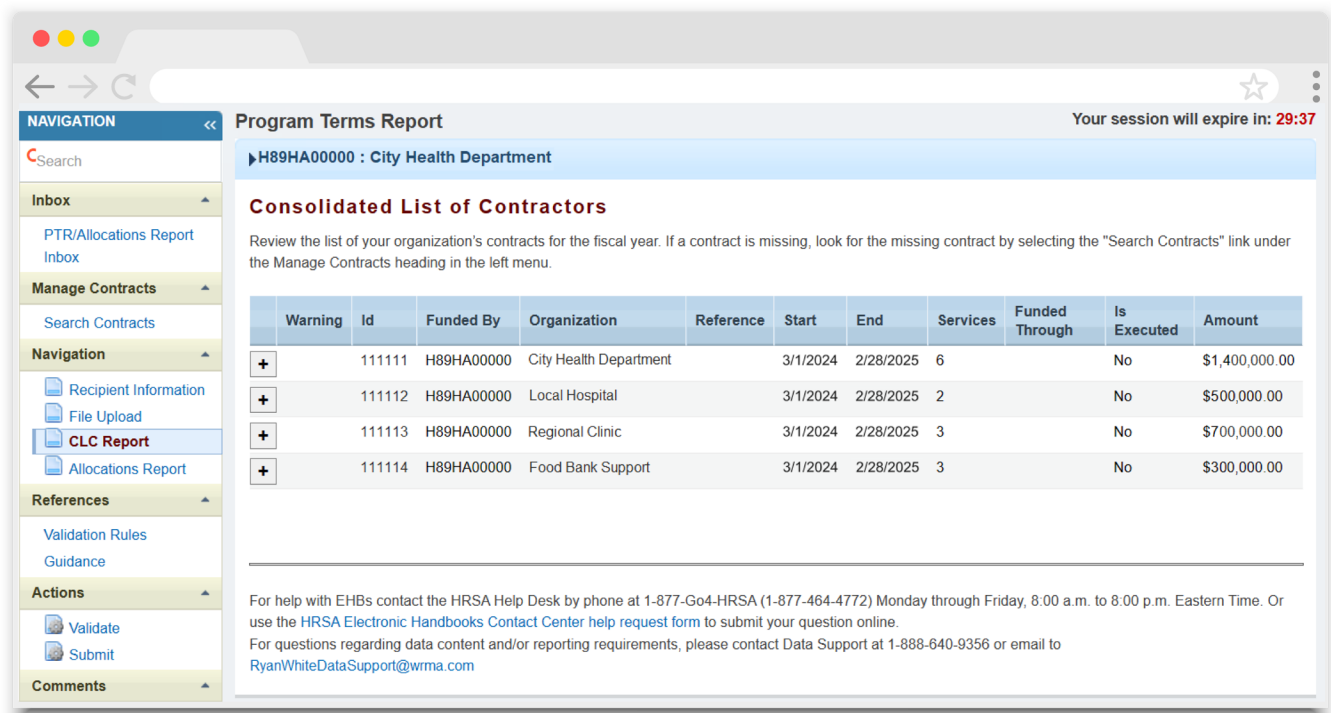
NAVIGATION «

Search

Inbox

PTR/Allocations Report Inbox

Manage Contracts

Search Contracts

Navigation

Recipient Information
File Upload
CLC Report
Allocations Report

References

Validation Rules
Guidance

Actions

Validate
Submit

Comments

Program Terms Report

Your session will expire in: 29:37

H89HA00000 : City Health Department

Consolidated List of Contractors

Review the list of your organization's contracts for the fiscal year. If a contract is missing, look for the missing contract by selecting the "Search Contracts" link under the Manage Contracts heading in the left menu.

| | Warning | Id | Funded By | Organization | Reference | Start | End | Services | Funded Through | Is Executed | Amount |
|---|---|---|---|---|---|---|---|---|---|---|---|
| + | | 111111 | H89HA00000 | City Health Department | | 3/1/2024 | 2/28/2025 | 6 | | No | $1,400,000.00 |
| + | | 111112 | H89HA00000 | Local Hospital | | 3/1/2024 | 2/28/2025 | 2 | | No | $500,000.00 |
| + | | 111113 | H89HA00000 | Regional Clinic | | 3/1/2024 | 2/28/2025 | 3 | | No | $700,000.00 |
| + | | 111114 | H89HA00000 | Food Bank Support | | 3/1/2024 | 2/28/2025 | 3 | | No | $300,000.00 |

For help with EHBs contact the HRSA Help Desk by phone at 1-877-Go4-HRSA (1-877-464-4772) Monday through Friday, 8:00 a.m. to 8:00 p.m. Eastern Time. Or use the HRSA Electronic Handbooks Contact Center help request form to submit your question online.
For questions regarding data content and/or reporting requirements, please contact Data Support at 1-888-640-9356 or email to RyanWhiteDataSupport@wrma.com